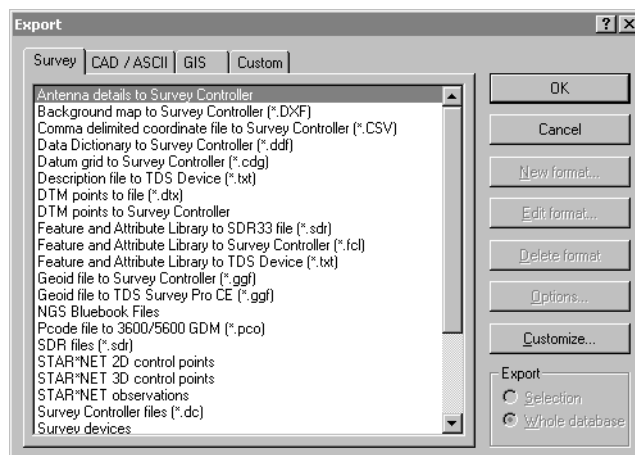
Export

?

X

Survey

CAD / ASCII

GIS

Custom

Antenna details to Survey Controller
Background map to Survey Controller (*.DXF)
Comma delimited coordinate file to Survey Controller (*.CSV)
Data Dictionary to Survey Controller (*.ddf)
Datum grid to Survey Controller (*.cdg)
Description file to TDS Device (*.txt)
DTM points to file (*.dtx)
DTM points to Survey Controller
Feature and Attribute Library to SDR33 file (*.sdr)
Feature and Attribute Library to Survey Controller (*.fcl)
Feature and Attribute Library to TDS Device (*.txt)
Geoid file to Survey Controller (*.ggf)
Geoid file to TDS Survey Pro CE (*.ggf)
NGS Bluebook Files
Pcode file to 3600/5600 GDM (*.pco)
SDR files (*.sdr)
STAR*NET 2D control points
STAR*NET 3D control points
STAR*NET observations
Survey Controller files (*.dc)
Survey devices

OK

Cancel

New format...

Edit format...

Delete format

Options...

Customize...

Export

Selection

Whole database